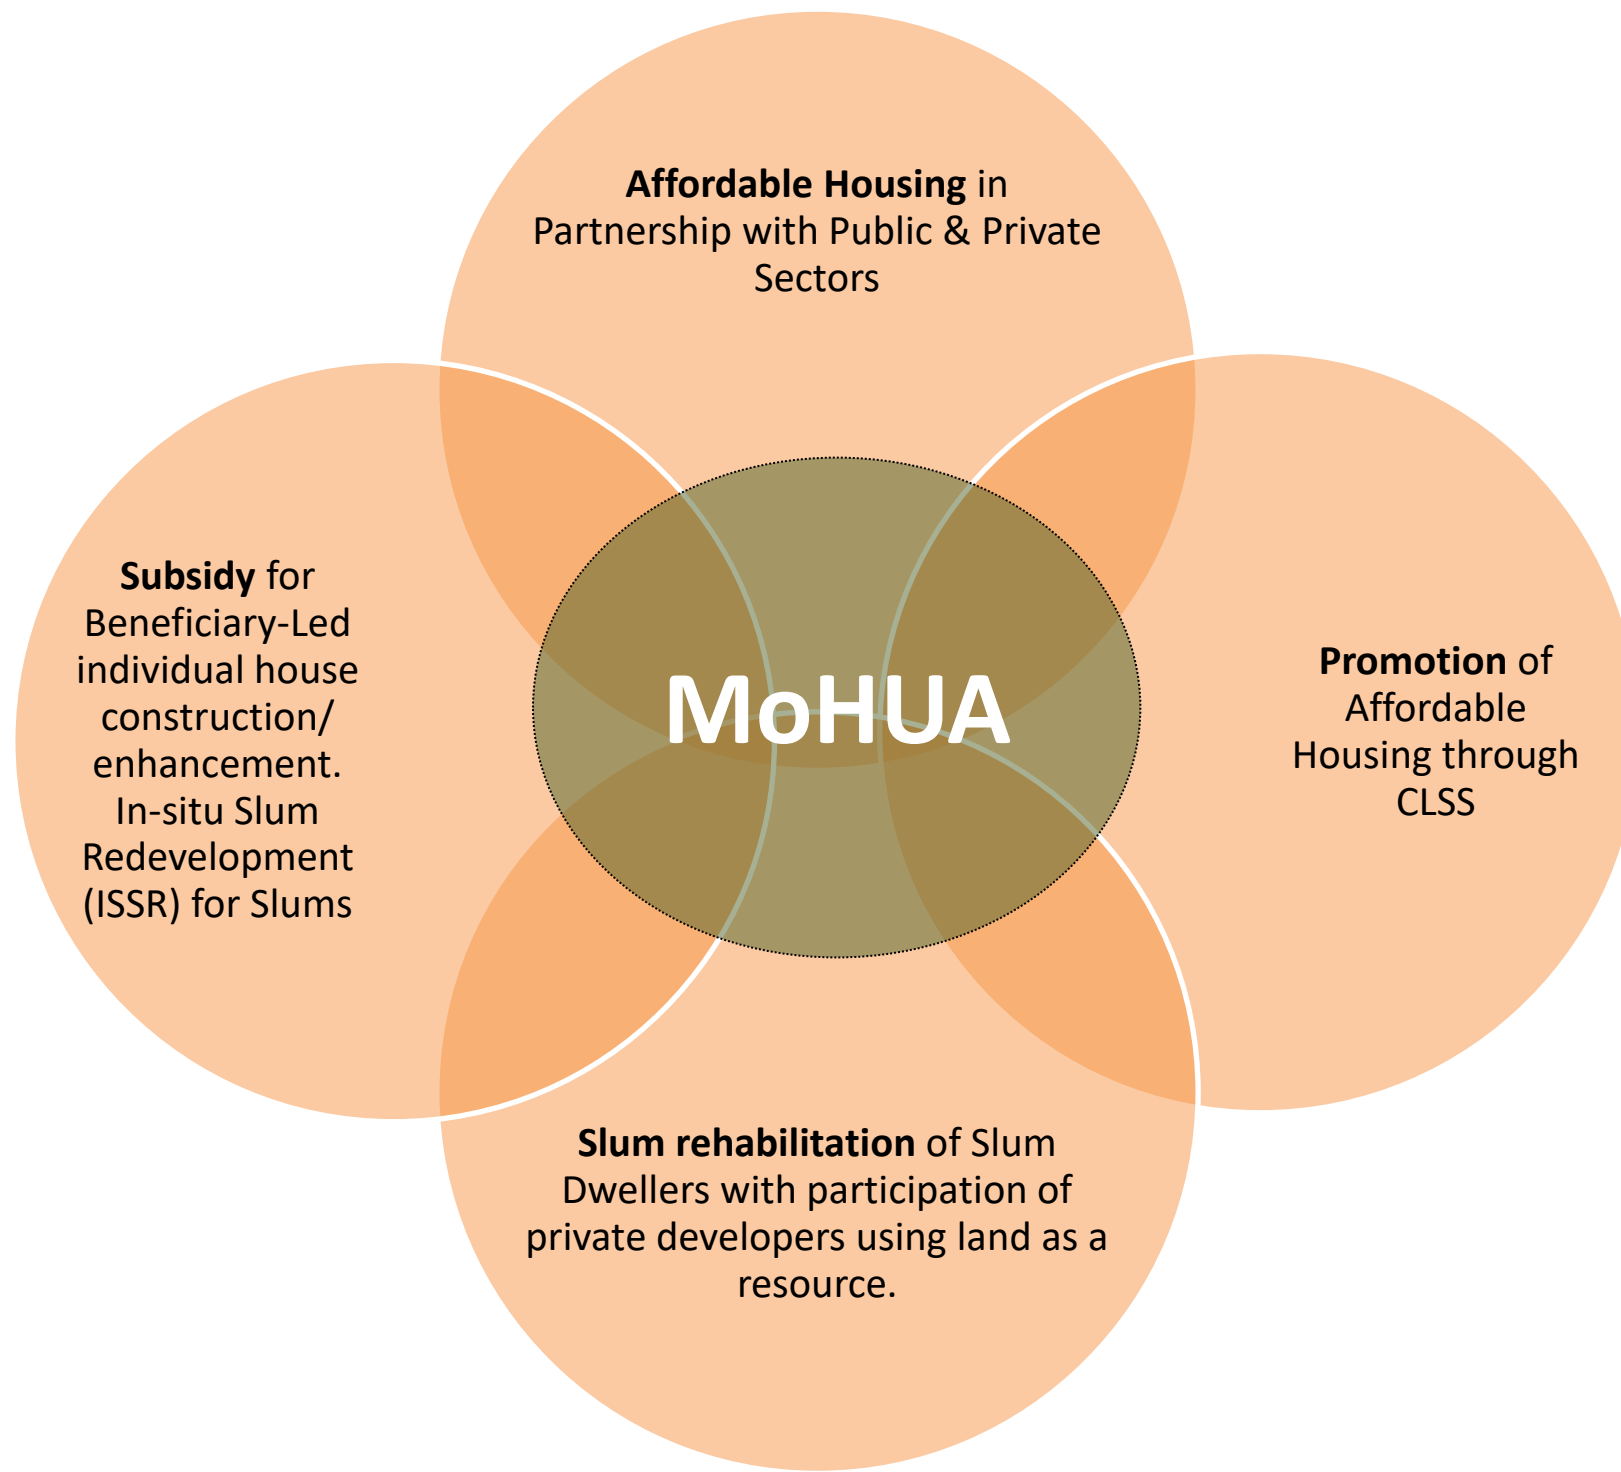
Affordable Housing in Partnership with Public & Private Sectors

Subsidy for Beneficiary-Led individual house construction/ enhancement. In-situ Slum Redevelopment (ISSR) for Slums

MoHUA

Promotion of Affordable Housing through CLSS

Slum rehabilitation of Slum Dwellers with participation of private developers using land as a resource.